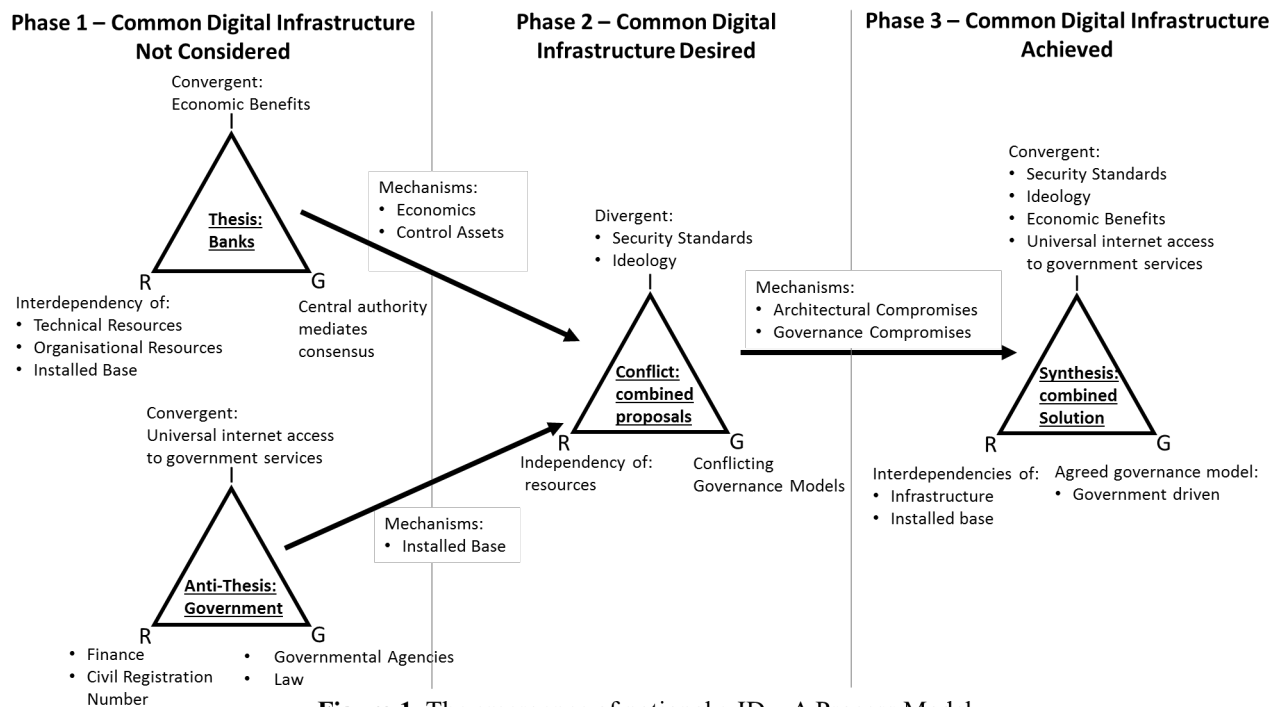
Phase 1 – Common Digital Infrastructure Not Considered

Phase 2 – Common Digital Infrastructure Desired

Phase 3 – Common Digital Infrastructure Achieved

Convergent:
Economic Benefits

I

Thesis:
Banks

R

G

Interdependency of:
• Technical Resources
• Organisational Resources
• Installed Base

Central authority mediates consensus

Mechanisms:
• Economics
• Control Assets

Convergent:
Universal internet access to government services

I

Anti-Thesis:
Government

R

G

• Finance
• Civil Registration Number

• Governmental Agencies
• Law

Mechanisms:
• Installed Base

Divergent:
• Security Standards
• Ideology

I

Conflict:
combined proposals

R

G

Independency of:
resources

Conflicting Governance Models

Mechanisms:
• Architectural Compromises
• Governance Compromises

Convergent:
• Security Standards
• Ideology
• Economic Benefits
• Universal internet access to government services

I

Synthesis:
combined Solution

R

G

Interdependencies of:
• Infrastructure
• Installed base

Agreed governance model:
• Government driven

Figure 1. The emergence of national eID – A Process Model